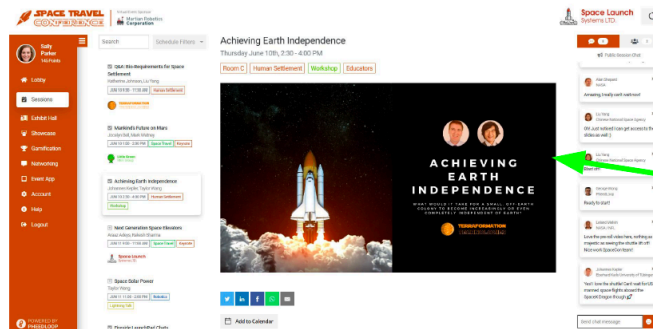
SPACE TRAVEL CONFERENCE

Martian Robotics Corporation

Space Launch Systems LTD.

Sally Parker

Lobby
Sessions
Exhibit Hall
Showcase
Gamification
Networking
Event App
Account
Help
Logout

POWERED BY

Search

Schedule Filters

Q&A: Bio-Requirements for Space Settlement
Katherine Johnson, Liu Yang

Human Settlement

Mankind's Future on Mars
Jocelyn Bell, Mark Hartley

Space Travel
Keynote

Achieving Earth Independence
Johannes Kepler, Taylor Wang

Human Settlement
Workshop

Next Generation Space Elevators
Space Travel
Keynote

Space Solar Power
Taylor Wang

Achieving Earth Independence

Thursday June 10th, 2:30 - 4:00 PM

Room C
Human Settlement
Workshop
Educators

ACHIEVING EARTH INDEPENDENCE

WHAT WOULD IT TAKE FOR A SMALL, OFF-EARTH COLONY TO BECOME INCREASINGLY OR EVEN COMPLETELY INDEPENDENT OF EARTH?

TERRAFORMATION

Add to Calendar

Public Session Chat

Amazing, I really want that!

Liu Yang

OK I just noticed I can get access to the slides as well :)

Liu Yang

Start it!!!

Ready to start

Love the pace of video here, nothing as majestic as seeing the shuttle lift off! Nice work SpaceCon team!

Johannes Kepler

Yes!! I love the shuttle! Can't wait for the manned space flights aboard the SpaceX Dragon though

Send chat message